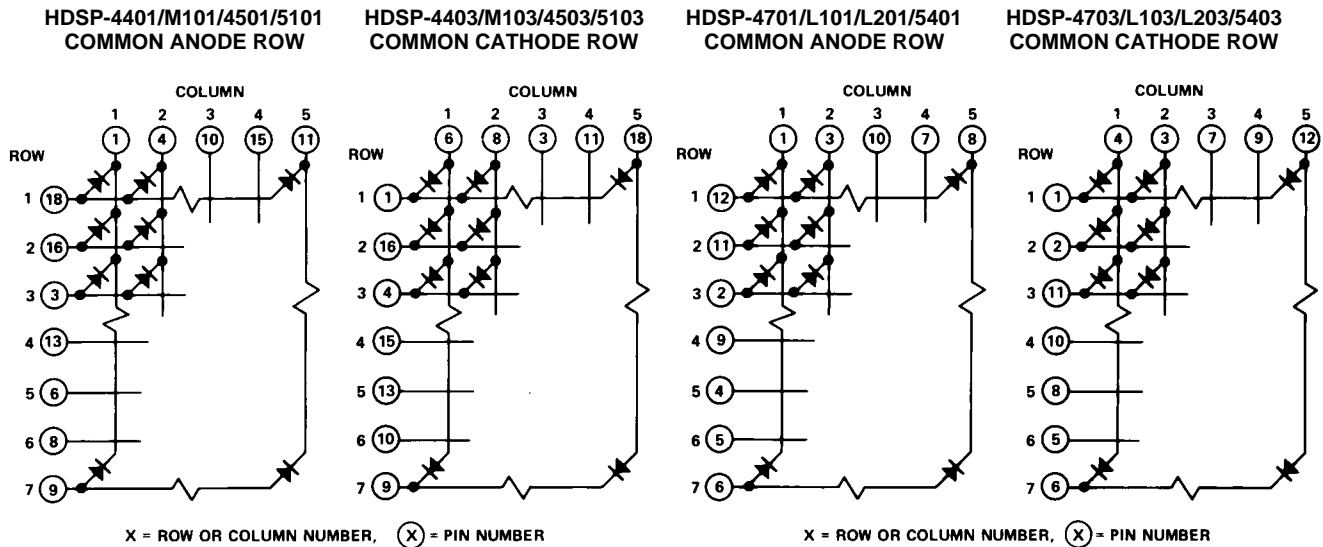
HDSP-4401/M101/4501/5101
COMMON ANODE ROW

COLUMN
1 2 3 4 5
1 4 10 15 11
ROW
1 18
2 16
3 3
4 13
5 6
6 8
7 9

HDSP-4403/M103/4503/5103
COMMON CATHODE ROW

COLUMN
1 2 3 4 5
6 8 3 11 18
ROW
1 1
2 16
3 4
4 15
5 13
6 10
7 9

X = ROW OR COLUMN NUMBER, (X) = PIN NUMBER

HDSP-4701/L101/L201/5401
COMMON ANODE ROW

COLUMN
1 2 3 4 5
1 3 10 7 8
ROW
1 12
2 11
3 2
4 9
5 4
6 5
7 6

HDSP-4703/L103/L203/5403
COMMON CATHODE ROW

COLUMN
1 2 3 4 5
4 3 7 9 12
ROW
1 1
2 2
3 11
4 10
5 8
6 5
7 6

X = ROW OR COLUMN NUMBER, (X) = PIN NUMBER